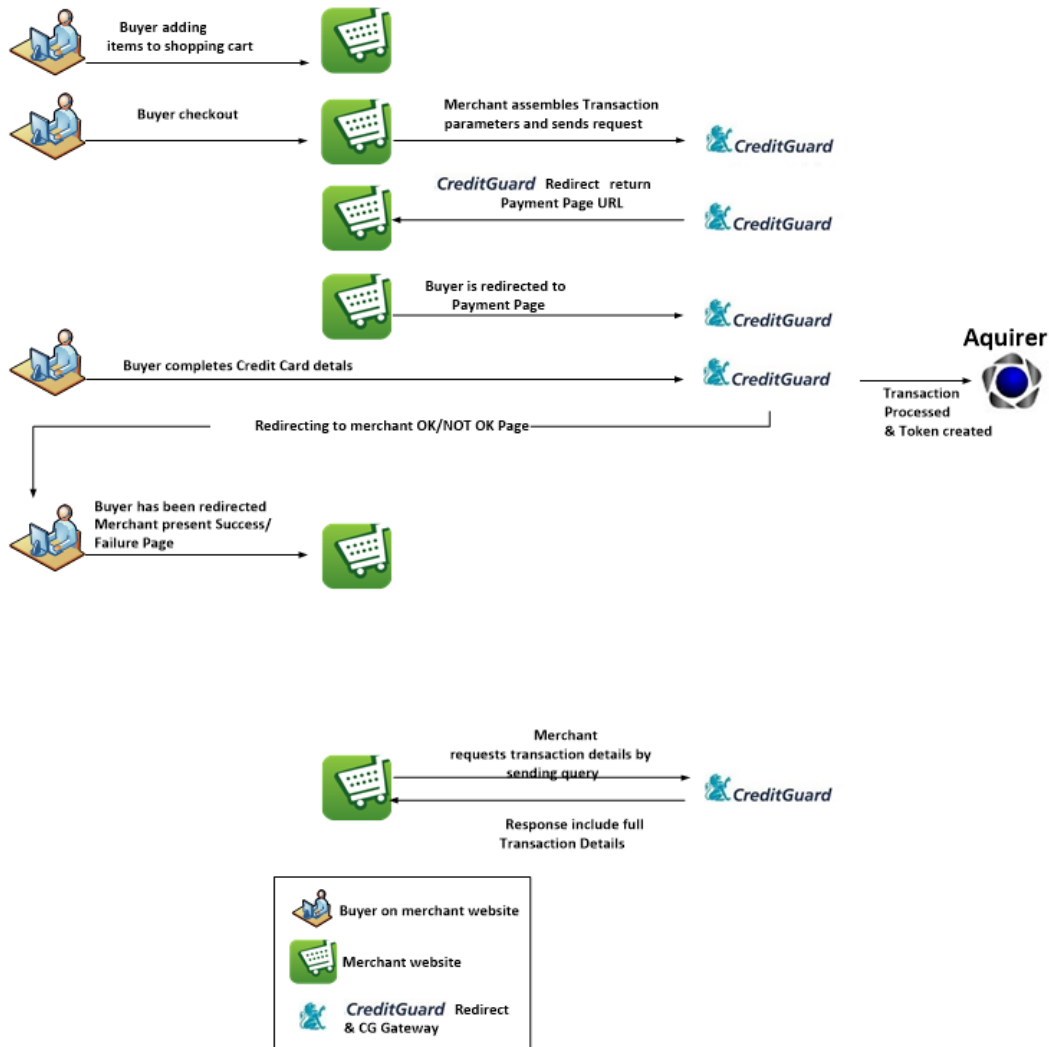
Buyer adding items to shopping cart

Buyer checkout

Merchant assembles Transaction parameters and sends request

CreditGuard

CreditGuard Redirect return Payment Page URL

CreditGuard

Buyer is redirected to Payment Page

CreditGuard

Aquirer

Buyer completes Credit Card detals

CreditGuard

Transaction Processed & Token created

Redirecting to merchant OK/NOT OK Page

Buyer has been redirected Merchant present Success/ Failure Page

Merchant requests transaction details by sending query

CreditGuard

Response include full Transaction Details

Buyer on merchant website

Merchant website

CreditGuard Redirect & CG Gateway